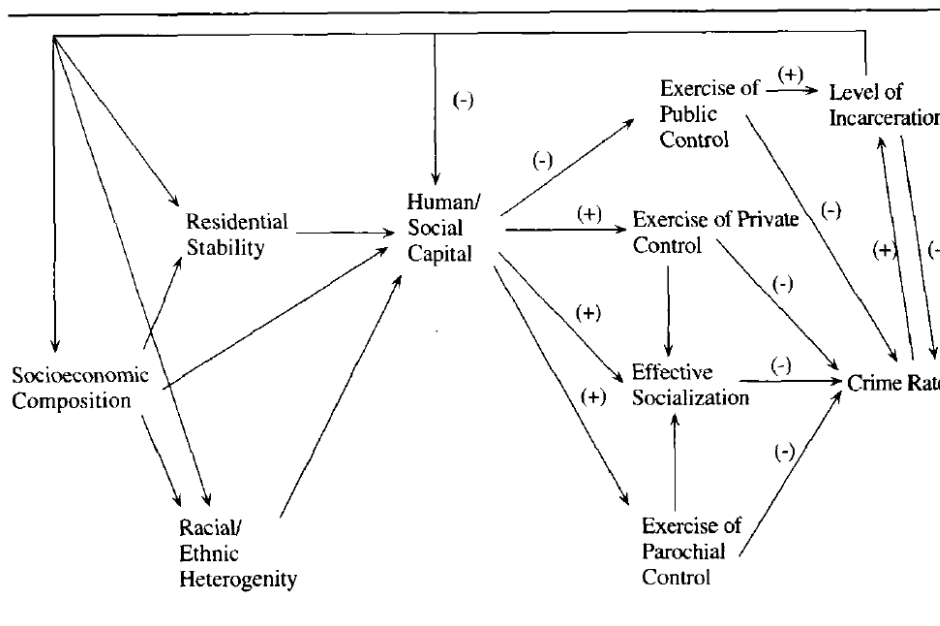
(-)

Residential Stability

Human/ Social Capital

Socioeconomic Composition

Racial/ Ethnic Heterogenity

(-)

Exercise of Public Control

(+)

Level of Incarceration

(+)

Exercise of Private Control

(-)

(+) (-

(-)

(+)

Effective Socialization

(-)

Crime Rate

(+)

(-)

Exercise of Parochial Control